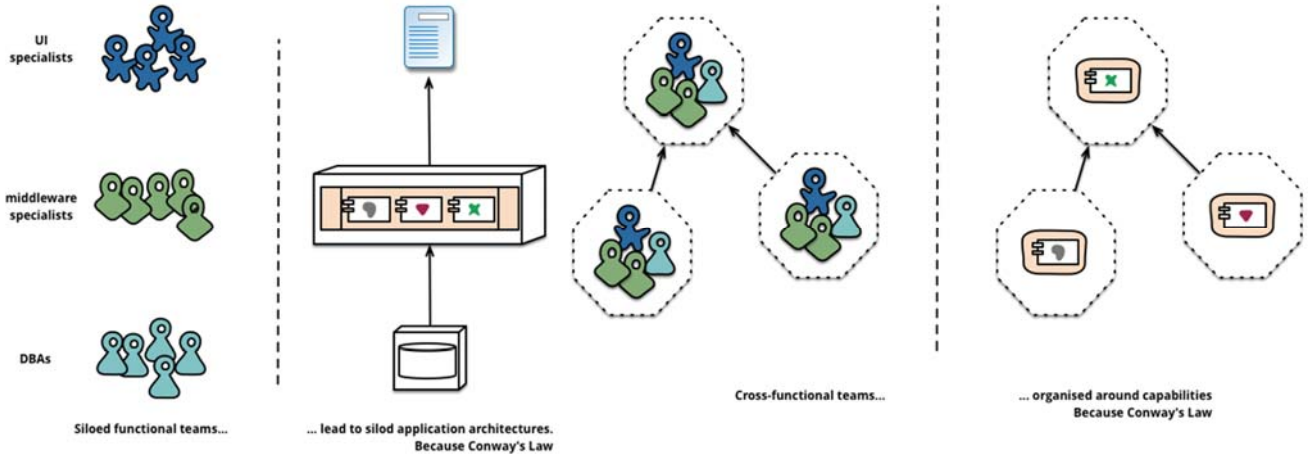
UI specialists

middleware specialists

DBAs

Siloed functional teams...

... lead to silod application architectures. Because Conway's Law

Cross-functional teams...

... organised around capabilities Because Conway's Law